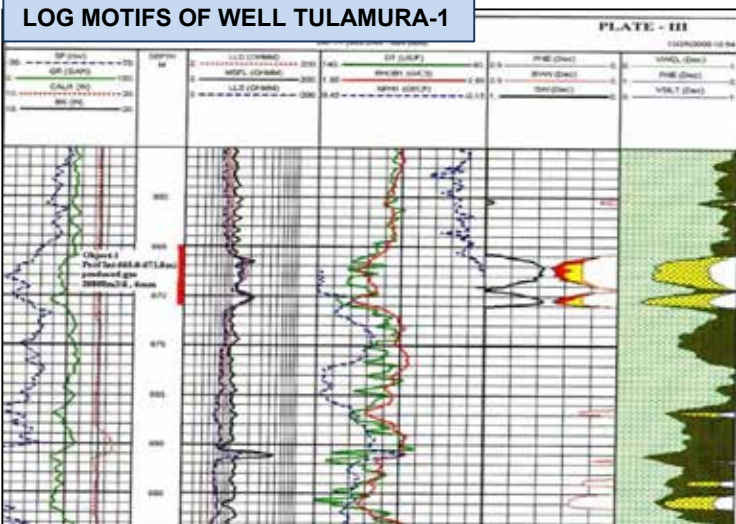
LOG MOTIFS OF WELL TULAMURA-1

PLATE - III

SP (Dec)
GR (GAPI)
CALS (IN)
BS (IN)

DEPTH
M

LLD (OHMM)
MSFL (OHMM)
LLS (OHMM)

DT (US/F)
RHOB (G/C3)
NPHI (DEC)

PHIE (Dec)
SWN (Dec)
SW (Dec)

VWCL (Dec)
PHIE (Dec)
VSILT (Dec)

Object-I
Prod Test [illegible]
produced gas
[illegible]

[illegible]
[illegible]
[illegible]
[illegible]
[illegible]
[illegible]
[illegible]